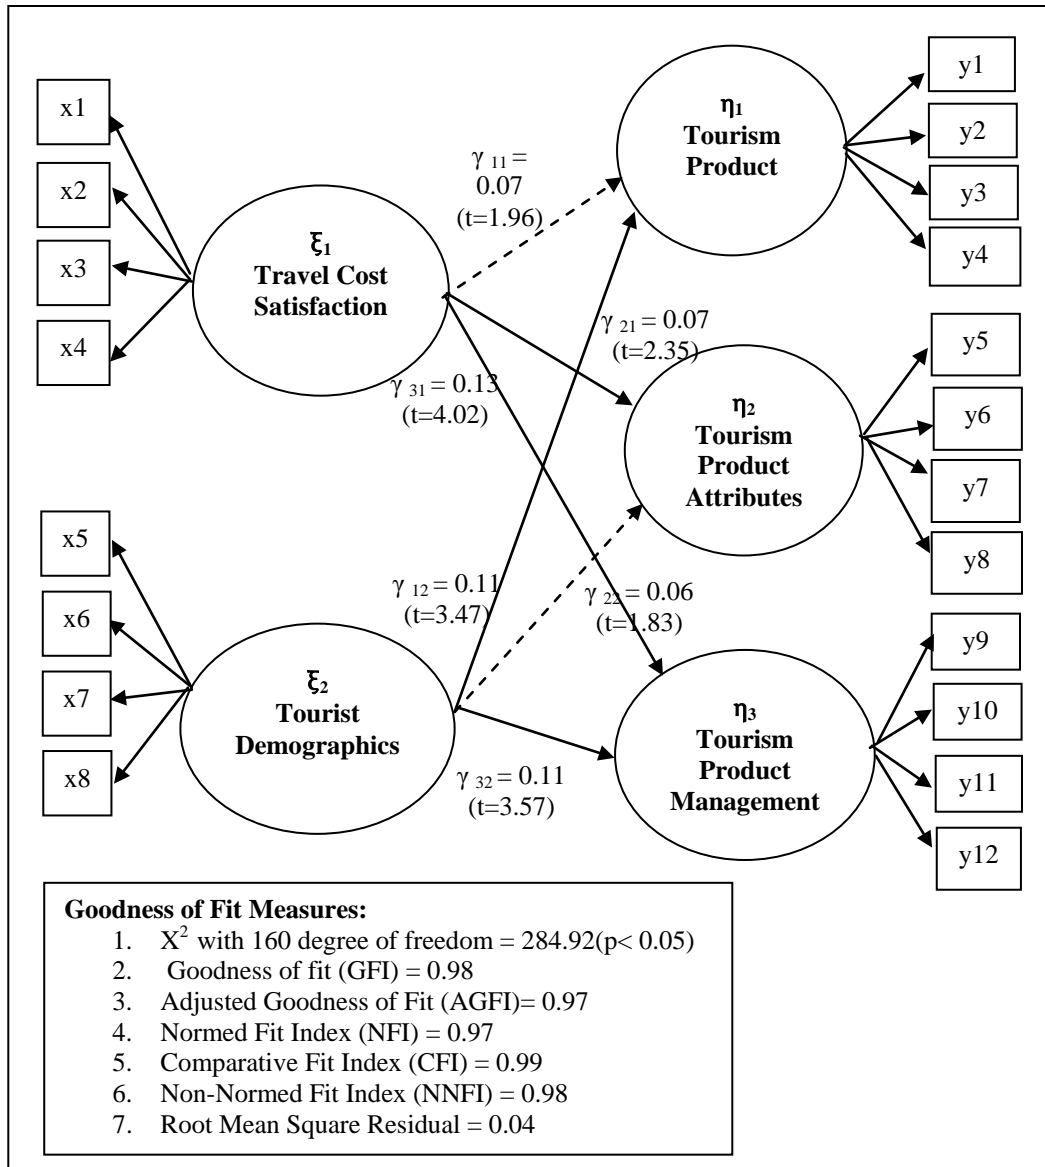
x1

x2

x3

x4

$\xi_1$
Travel Cost Satisfaction

$\gamma_{11}$ = 0.07 (t=1.96)

$\eta_1$
Tourism Product

y1

y2

y3

y4

$\gamma_{21}$ = 0.07 (t=2.35)

$\gamma_{31}$ = 0.13 (t=4.02)

$\eta_2$
Tourism Product Attributes

y5

y6

y7

y8

x5

x6

x7

x8

$\gamma_{12}$ = 0.11 (t=3.47)

$\gamma_{22}$ = 0.06 (t=1.83)

$\xi_2$
Tourist Demographics

$\gamma_{32}$ = 0.11 (t=3.57)

$\eta_3$
Tourism Product Management

y9

y10

y11

y12

Goodness of Fit Measures:
1. $X^2$ with 160 degree of freedom = 284.92(p< 0.05)
2. Goodness of fit (GFI) = 0.98
3. Adjusted Goodness of Fit (AGFI)= 0.97
4. Normed Fit Index (NFI) = 0.97
5. Comparative Fit Index (CFI) = 0.99
6. Non-Normed Fit Index (NNFI) = 0.98
7. Root Mean Square Residual = 0.04